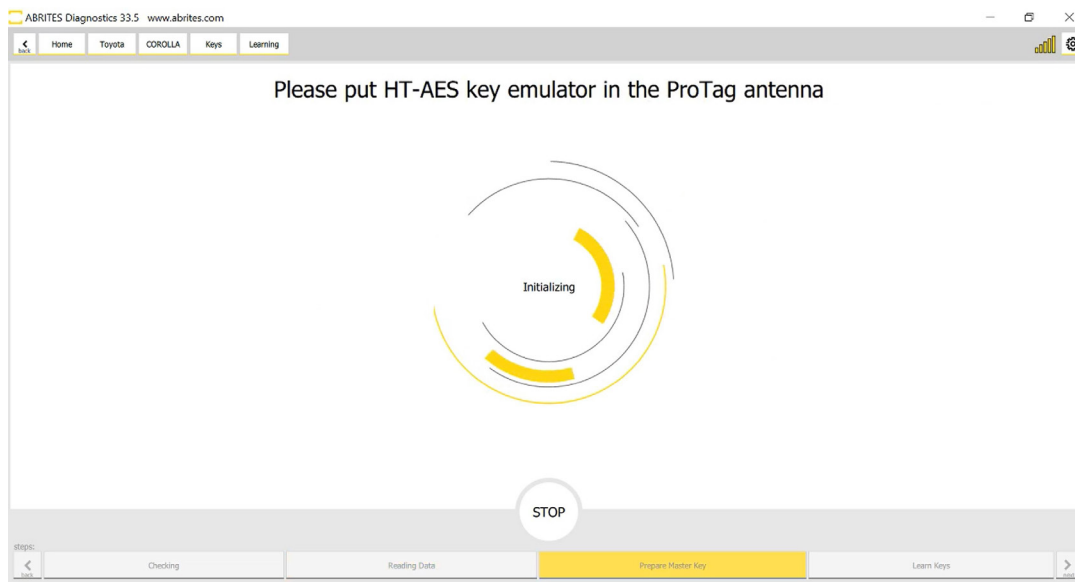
ABRITES Diagnostics 33.5 www.abrites.com

back Home Toyota COROLLA Keys Learning

Please put HT-AES key emulator in the ProTag antenna

Initializing

STOP

steps:

back Checking Reading Data Prepare Master Key Learn Keys next